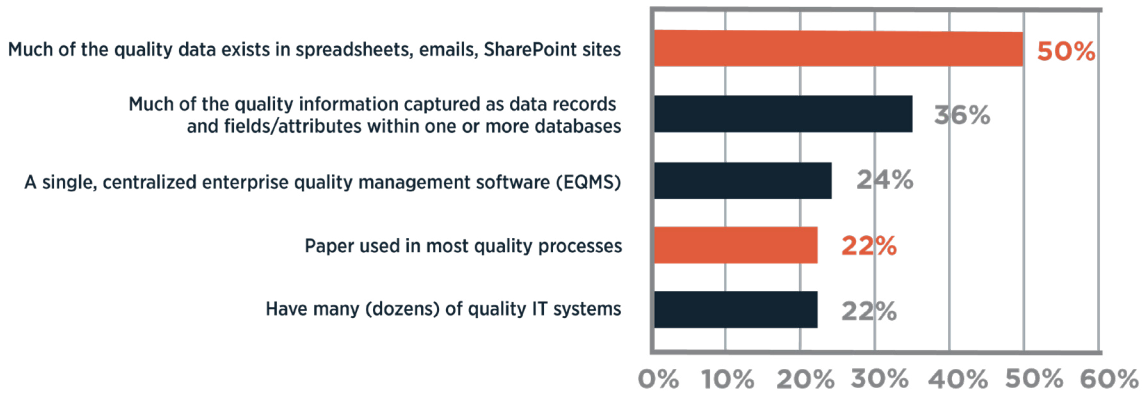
Much of the quality data exists in spreadsheets, emails, SharePoint sites
50%

Much of the quality information captured as data records and fields/attributes within one or more databases
36%

A single, centralized enterprise quality management software (EQMS)
24%

Paper used in most quality processes
22%

Have many (dozens) of quality IT systems
22%

0% 10% 20% 30% 40% 50% 60%